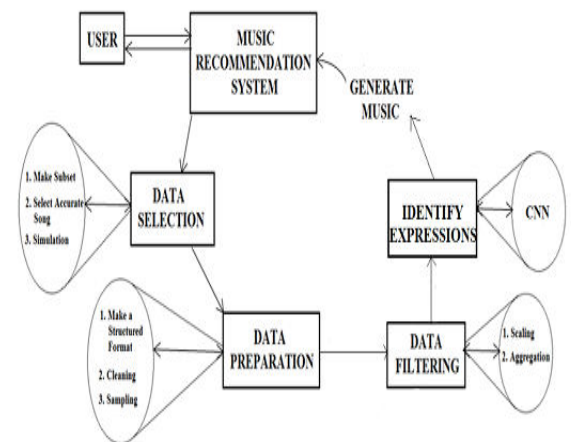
USER

MUSIC RECOMMENDATION SYSTEM

GENERATE MUSIC

1. Make Subset
2. Select Accurate Song
3. Simulation

DATA SELECTION

IDENTIFY EXPRESSIONS

CNN

1. Make a Structured Format
2. Cleaning
3. Sampling

DATA PREPARATION

DATA FILTERING

1. Scaling
2. Aggregation